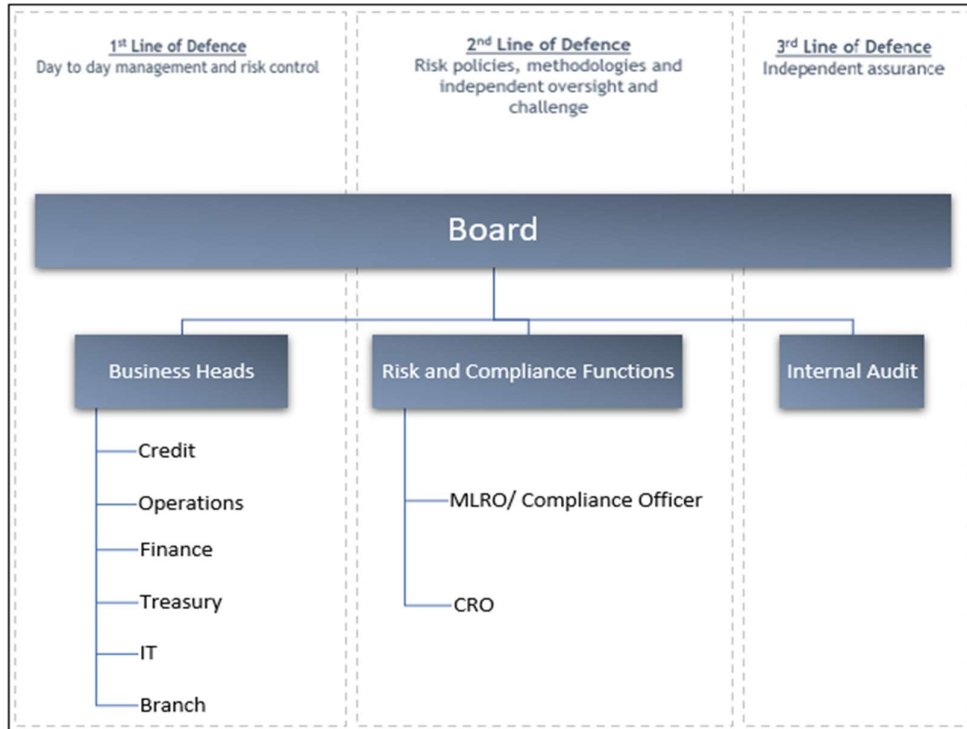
1$^{st}$ Line of Defence
Day to day management and risk control

2$^{nd}$ Line of Defence
Risk policies, methodologies and independent oversight and challenge

3$^{rd}$ Line of Defence
Independent assurance

Board

Business Heads

Risk and Compliance Functions

Internal Audit

Credit

Operations

Finance

Treasury

IT

Branch

MLRO/ Compliance Officer

CRO